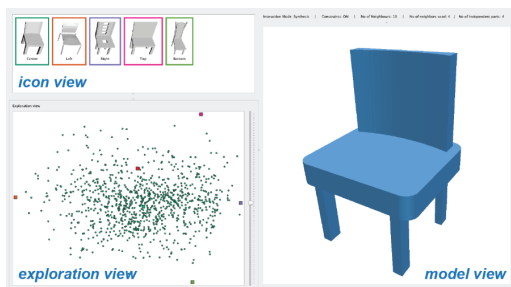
Corner Left Right Top Bottom

icon view

Exploration view

exploration view

Interaction Mode: Synthesis | Constraints: ON | No of Neighbours: 15 | No of neighbours used: 4 | No of independent parts: 4

model view